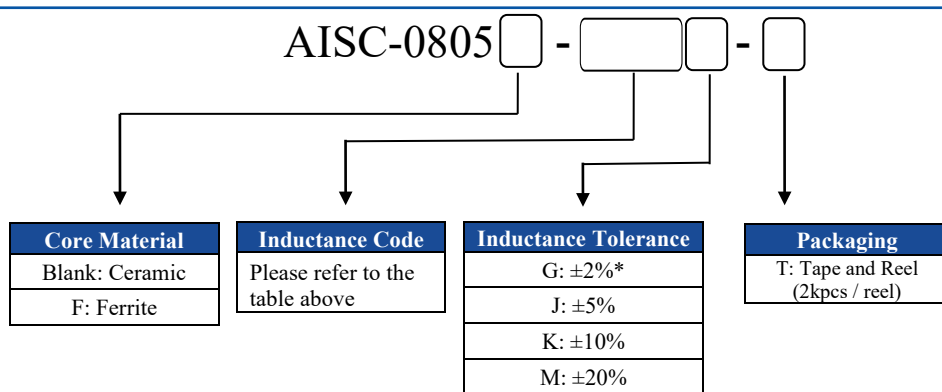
AISC-0805[ ] - [ ][ ] - [ ]

| Core Material |
|---|
| Blank: Ceramic |
| F: Ferrite |

| Inductance Code |
|---|
| Please refer to the table above |

| Inductance Tolerance |
|---|
| G: ±2%* |
| J: ±5% |
| K: ±10% |
| M: ±20% |

| Packaging |
|---|
| T: Tape and Reel (2kpcs / reel) |